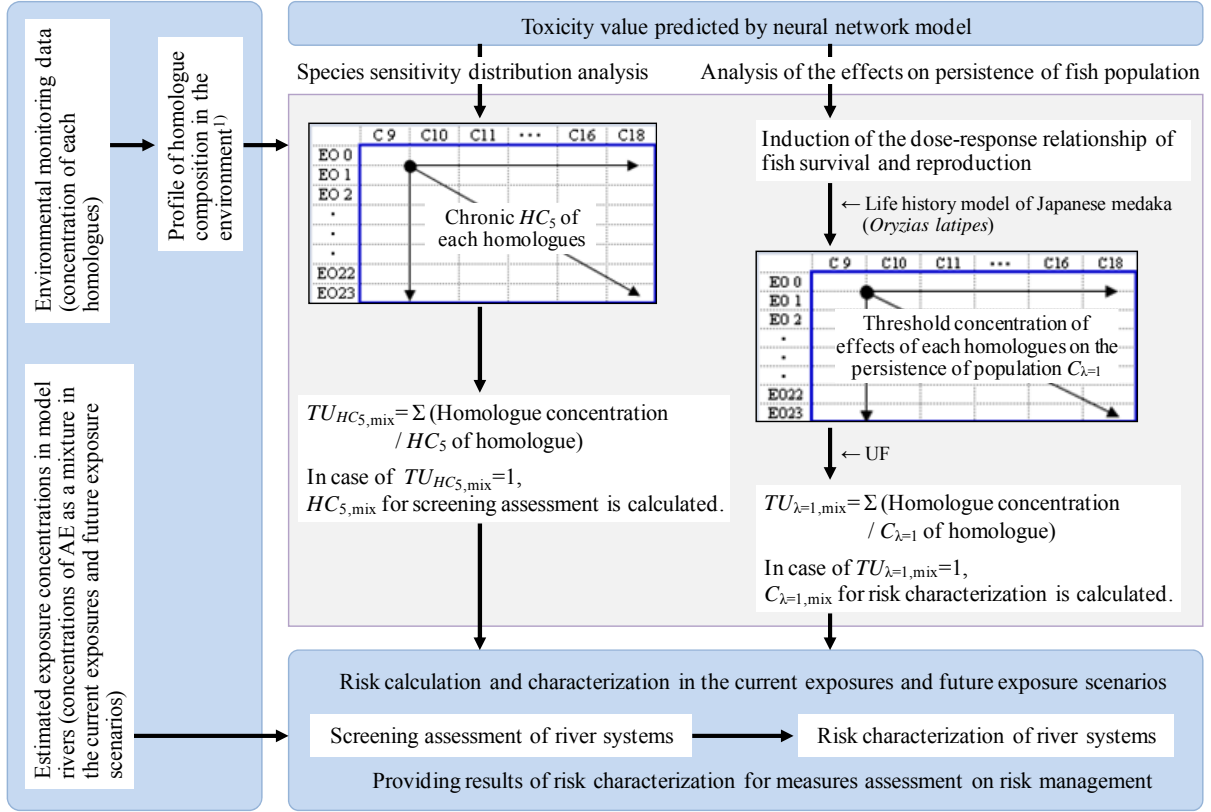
Environmental monitoring data (concentration of each homologues)

Profile of homologue composition in the environment$^{1)}$

Estimated exposure concentrations in model rivers (concentrations of AE as a mixture in the current exposures and future exposure scenarios)

Toxicity value predicted by neural network model

Species sensitivity distribution analysis

| | C 9 | C10 | C11 | ••• | C16 | C18 |
|---|---|---|---|---|---|---|
| EO 0 | | | | | | |
| EO 1 | | | | | | |
| EO 2 | | | | | | |
| • | | | | | | |
| • | | | | | | |
| • | | | | | | |
| EO22 | | | | | | |
| EO23 | | | | | | |

Chronic $HC_5$ of each homologues

$TU_{HC5,\mathrm{mix}} = \Sigma$ (Homologue concentration / $HC_5$ of homologue)

In case of $TU_{HC5,\mathrm{mix}}=1$, $HC_{5,\mathrm{mix}}$ for screening assessment is calculated.

Analysis of the effects on persistence of fish population

Induction of the dose-response relationship of fish survival and reproduction

← Life history model of Japanese medaka (Oryzias latipes)

| | C 9 | C10 | C11 | ••• | C16 | C18 |
|---|---|---|---|---|---|---|
| EO 0 | | | | | | |
| EO 1 | | | | | | |
| EO 2 | | | | | | |
| • | | | | | | |
| • | | | | | | |
| EO22 | | | | | | |
| EO23 | | | | | | |

Threshold concentration of effects of each homologues on the persistence of population $C_{\lambda=1}$

← UF

$TU_{\lambda=1,\mathrm{mix}} = \Sigma$ (Homologue concentration / $C_{\lambda=1}$ of homologue)

In case of $TU_{\lambda=1,\mathrm{mix}}=1$, $C_{\lambda=1,\mathrm{mix}}$ for risk characterization is calculated.

Risk calculation and characterization in the current exposures and future exposure scenarios

Screening assessment of river systems

Risk characterization of river systems

Providing results of risk characterization for measures assessment on risk management